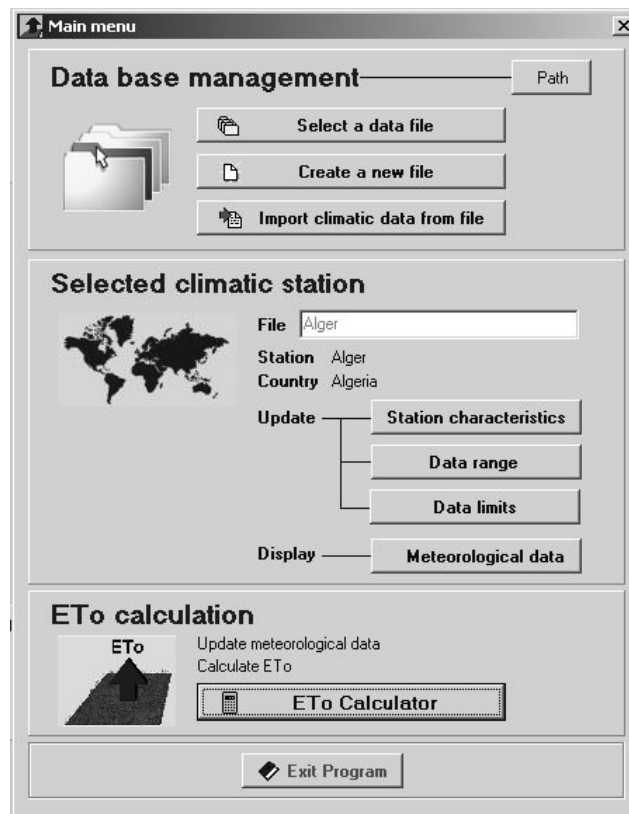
Main menu

×

Data base management

Path

Select a data file

Create a new file

Import climatic data from file

Selected climatic station

File Alger

Station Alger

Country Algeria

Update

Station characteristics

Data range

Data limits

Display

Meteorological data

ETo calculation

ETo

Update meteorological data

Calculate ETo

ETo Calculator

Exit Program